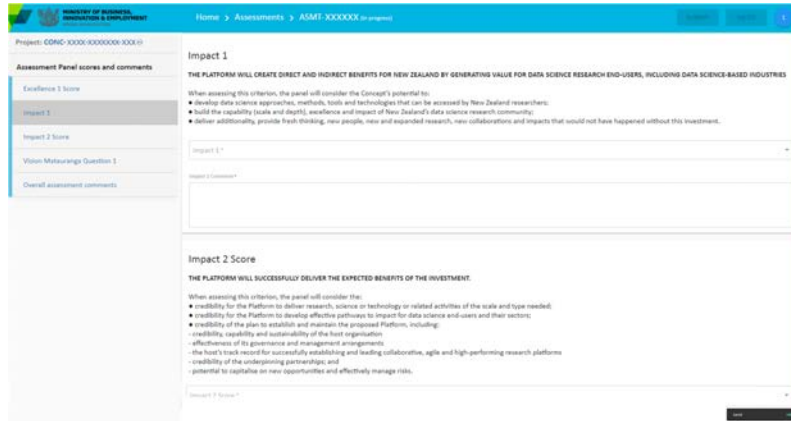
MINISTRY OF BUSINESS, INNOVATION & EMPLOYMENT

Home > Assessments > ASMT-XXXXXX (in progress)

Project: CONC-XXXX-XXXXXXX-XXX

Assessment Panel scores and comments

Excellence 1 Score

Impact 1

Impact 2 Score

Vision Mātauranga Question 1

Overall assessment comments

Impact 1

THE PLATFORM WILL CREATE DIRECT AND INDIRECT BENEFITS FOR NEW ZEALAND BY GENERATING VALUE FOR DATA SCIENCE RESEARCH END-USERS, INCLUDING DATA SCIENCE-BASED INDUSTRIES

When assessing this criterion, the panel will consider the Concept's potential to:
• develop data science approaches, methods, tools and technologies that can be accessed by New Zealand researchers;
• build the capability (scale and depth), excellence and impact of New Zealand's data science research community;
• deliver additionality, provide fresh thinking, new people, new and expanded research, new collaborations and impacts that would not have happened without this investment.

Impact 1 *

Impact 1 Comment*

Impact 2 Score

THE PLATFORM WILL SUCCESSFULLY DELIVER THE EXPECTED BENEFITS OF THE INVESTMENT.

When assessing this criterion, the panel will consider the:
• credibility for the Platform to deliver research, science or technology or related activities of the scale and type needed;
• credibility for the Platform to develop effective pathways to impact for data science end-users and their sectors;
• credibility of the plan to establish and maintain the proposed Platform, including:
- credibility, capability and sustainability of the host organisation
- effectiveness of its governance and management arrangements
- the host's track record for successfully establishing and leading collaborative, agile and high-performing research platforms
- credibility of the underpinning partnerships; and
- potential to capitalise on new opportunities and effectively manage risks.

Impact 2 Score *